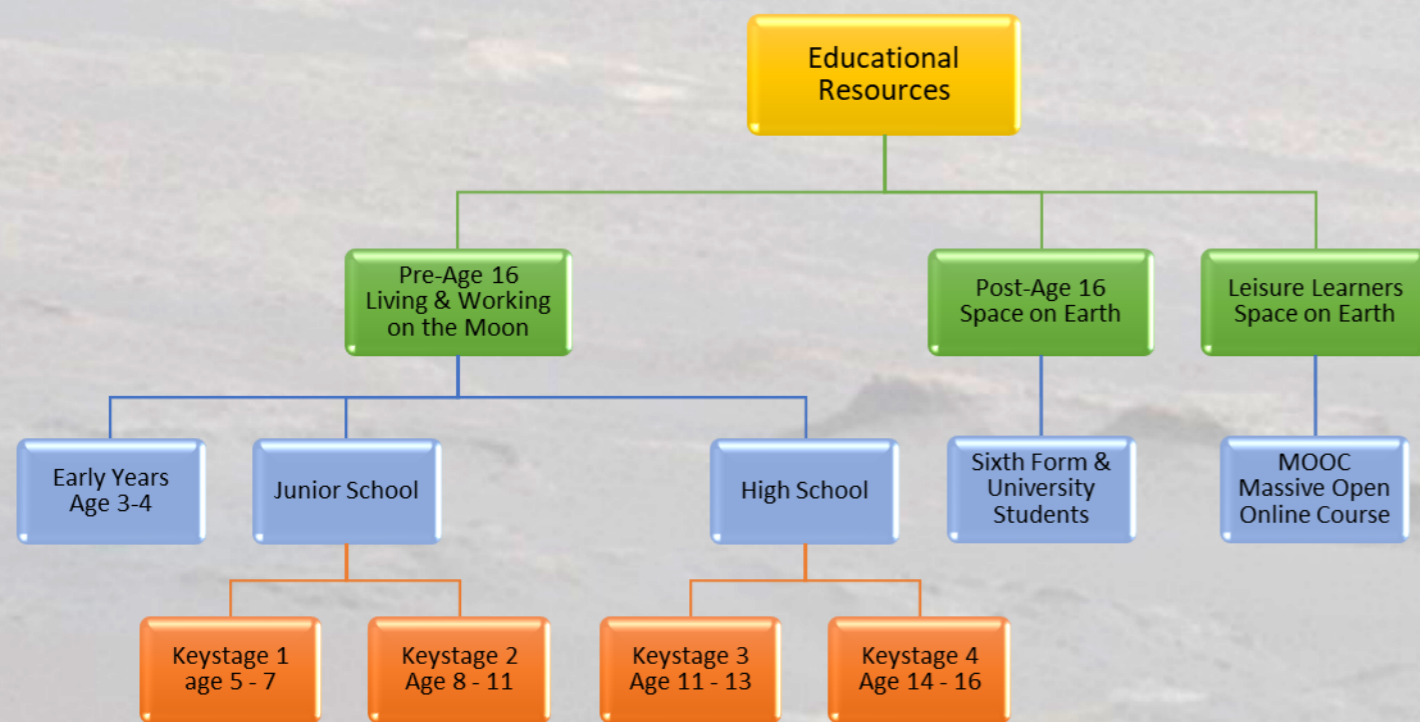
Educational Resources

Pre-Age 16 Living & Working on the Moon

Post-Age 16 Space on Earth

Leisure Learners Space on Earth

Early Years Age 3-4

Junior School

High School

Sixth Form & University Students

MOOC Massive Open Online Course

Keystage 1 age 5 - 7

Keystage 2 Age 8 - 11

Keystage 3 Age 11 - 13

Keystage 4 Age 14 - 16